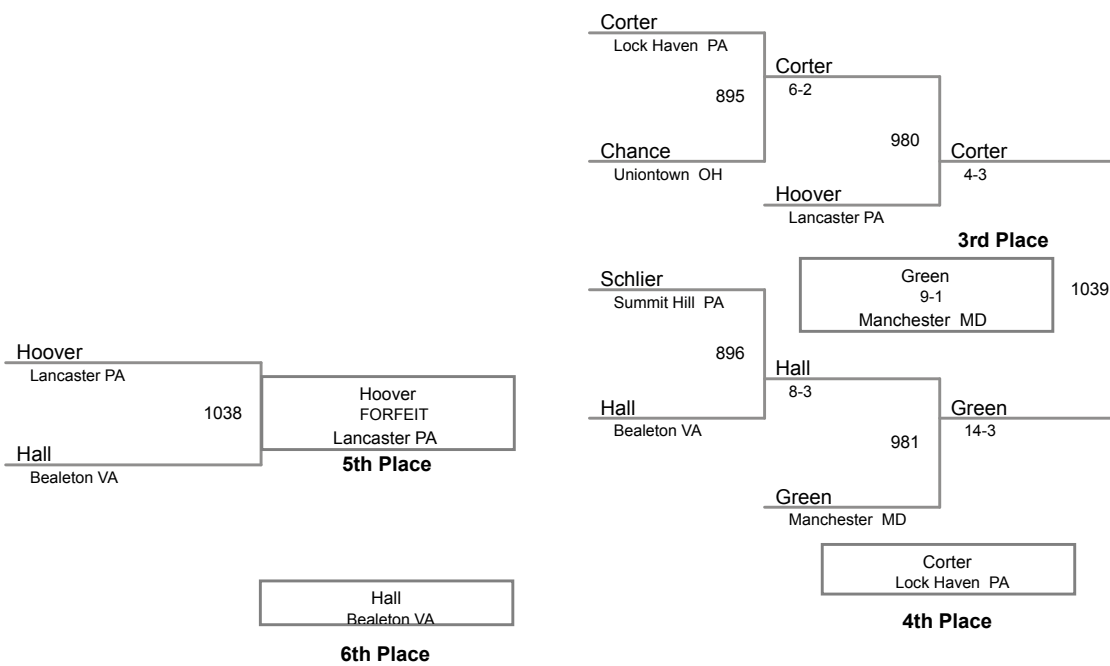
Corter
Lock Haven PA

895

Chance
Uniontown OH

Corter
6-2

980

Hoover
Lancaster PA

Corter
4-3

3rd Place

Green
9-1
Manchester MD

1039

Schlier
Summit Hill PA

896

Hall
Bealeton VA

Hall
8-3

981

Green
Manchester MD

Green
14-3

Corter
Lock Haven PA

4th Place

Hoover
Lancaster PA

1038

Hall
Bealeton VA

Hoover
FORFEIT
Lancaster PA

5th Place

Hall
Bealeton VA

6th Place